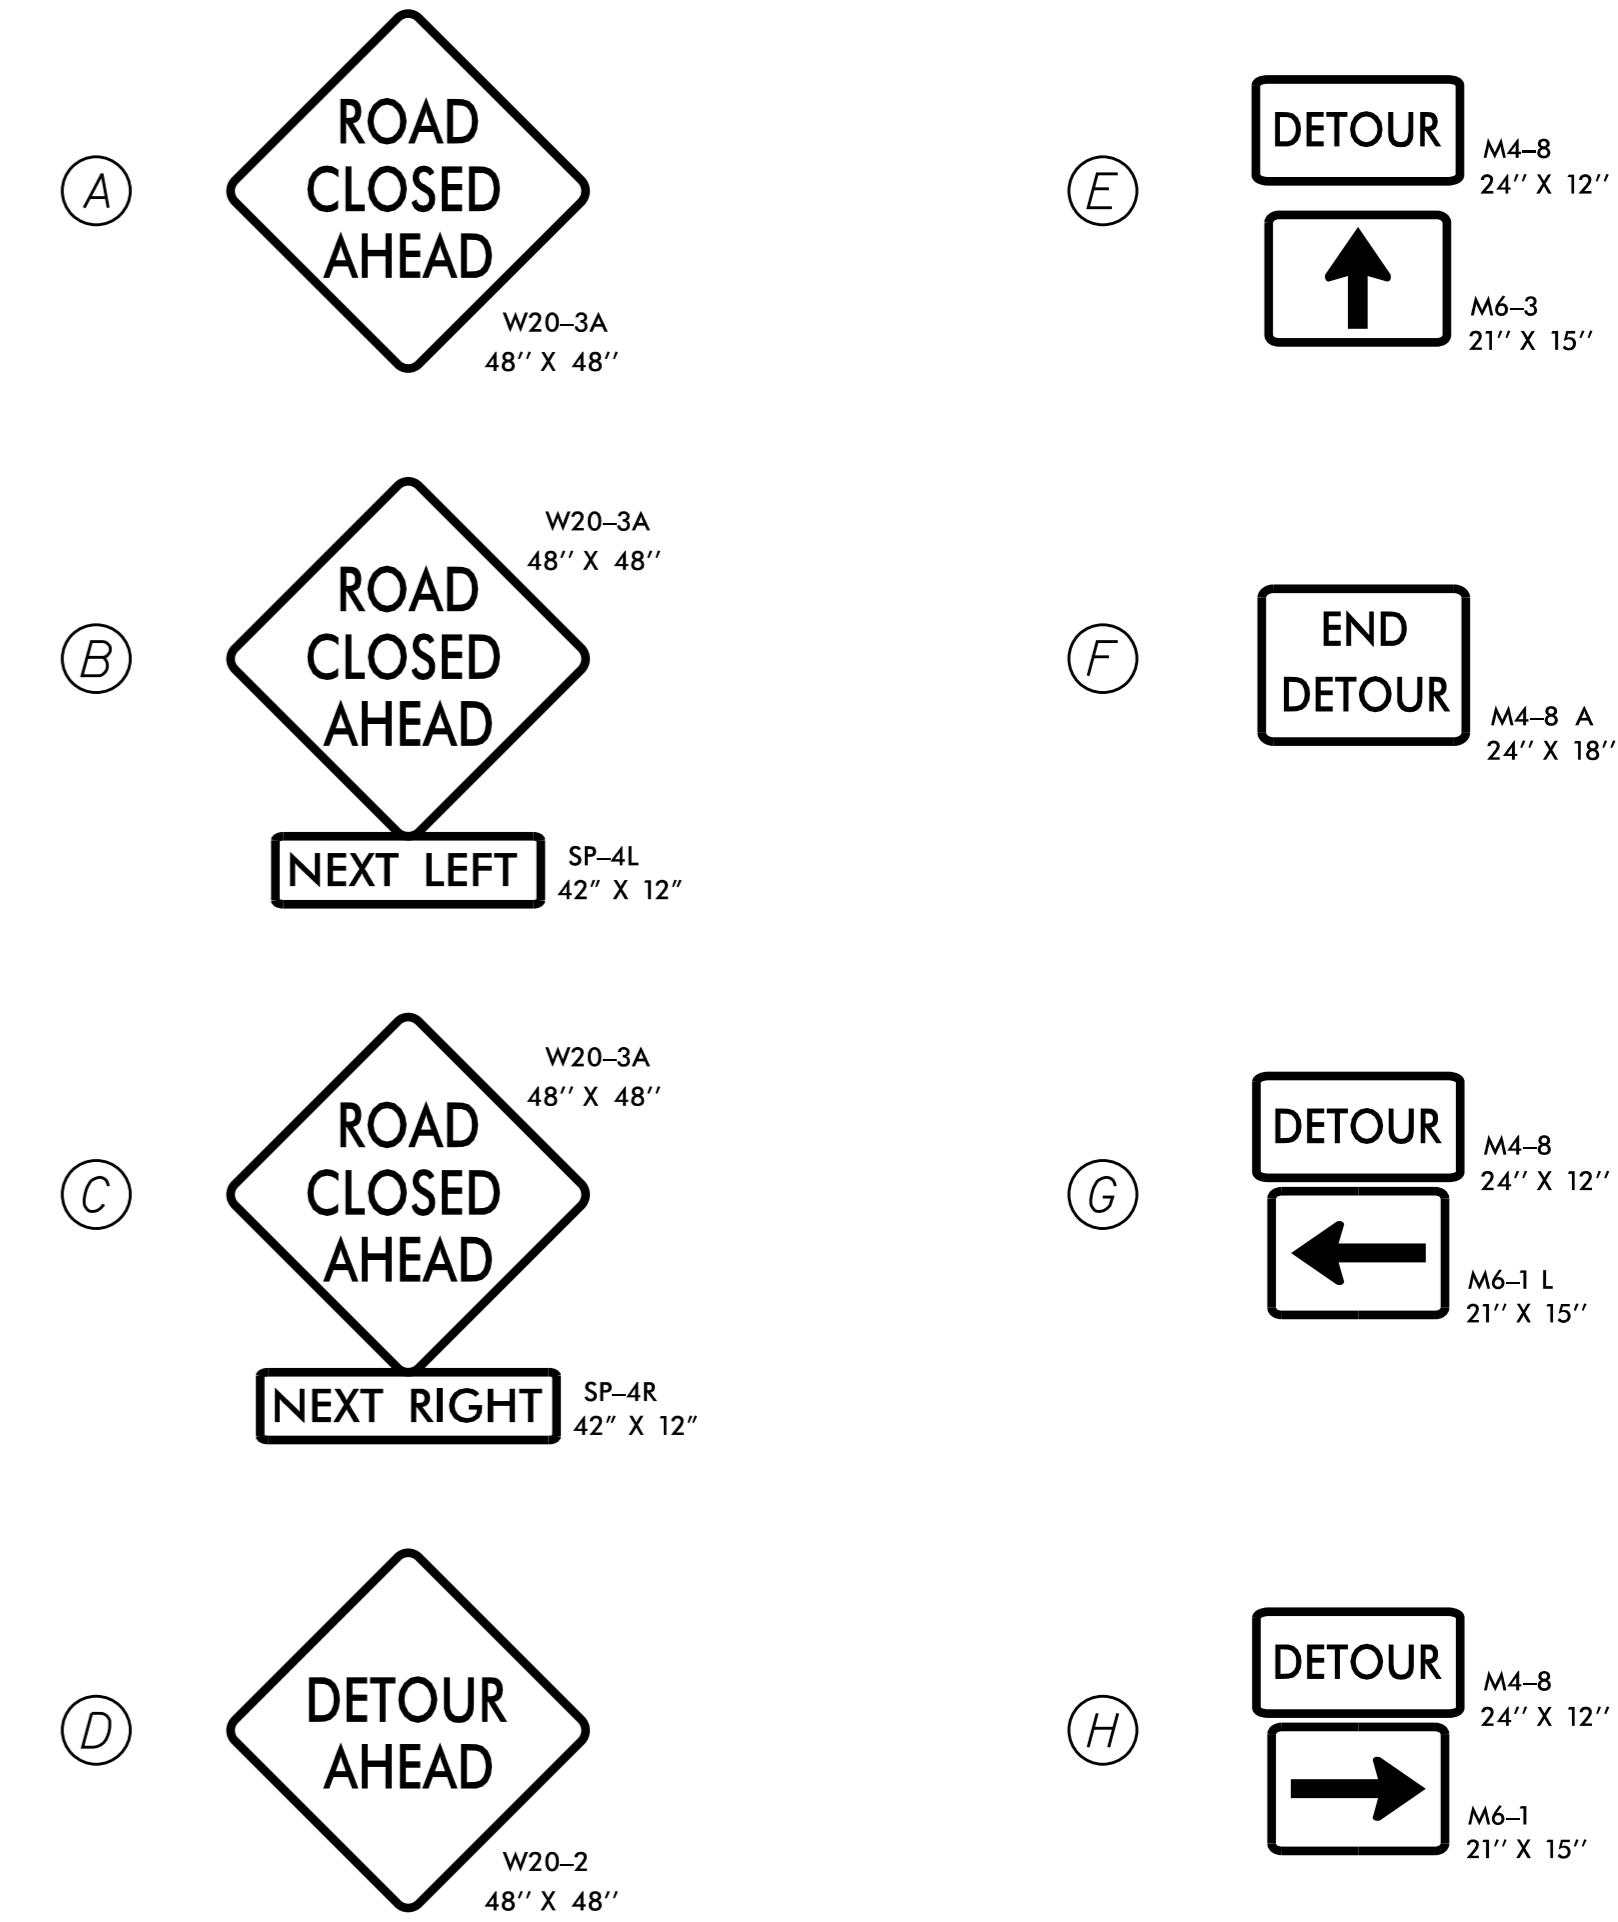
A

ROAD CLOSED AHEAD

W20–3A
48'' X 48''

E

DETOUR

M4–8
24'' X 12''

M6–3
21'' X 15''

B

W20–3A
48'' X 48''

ROAD CLOSED AHEAD

NEXT LEFT

SP–4L
42" X 12"

F

END DETOUR

M4–8 A
24'' X 18''

C

W20–3A
48'' X 48''

ROAD CLOSED AHEAD

NEXT RIGHT

SP–4R
42" X 12"

G

DETOUR

M4–8
24'' X 12''

M6–1 L
21'' X 15''

D

DETOUR AHEAD

W20–2
48'' X 48''

H

DETOUR

M4–8
24'' X 12''

M6–1
21'' X 15''